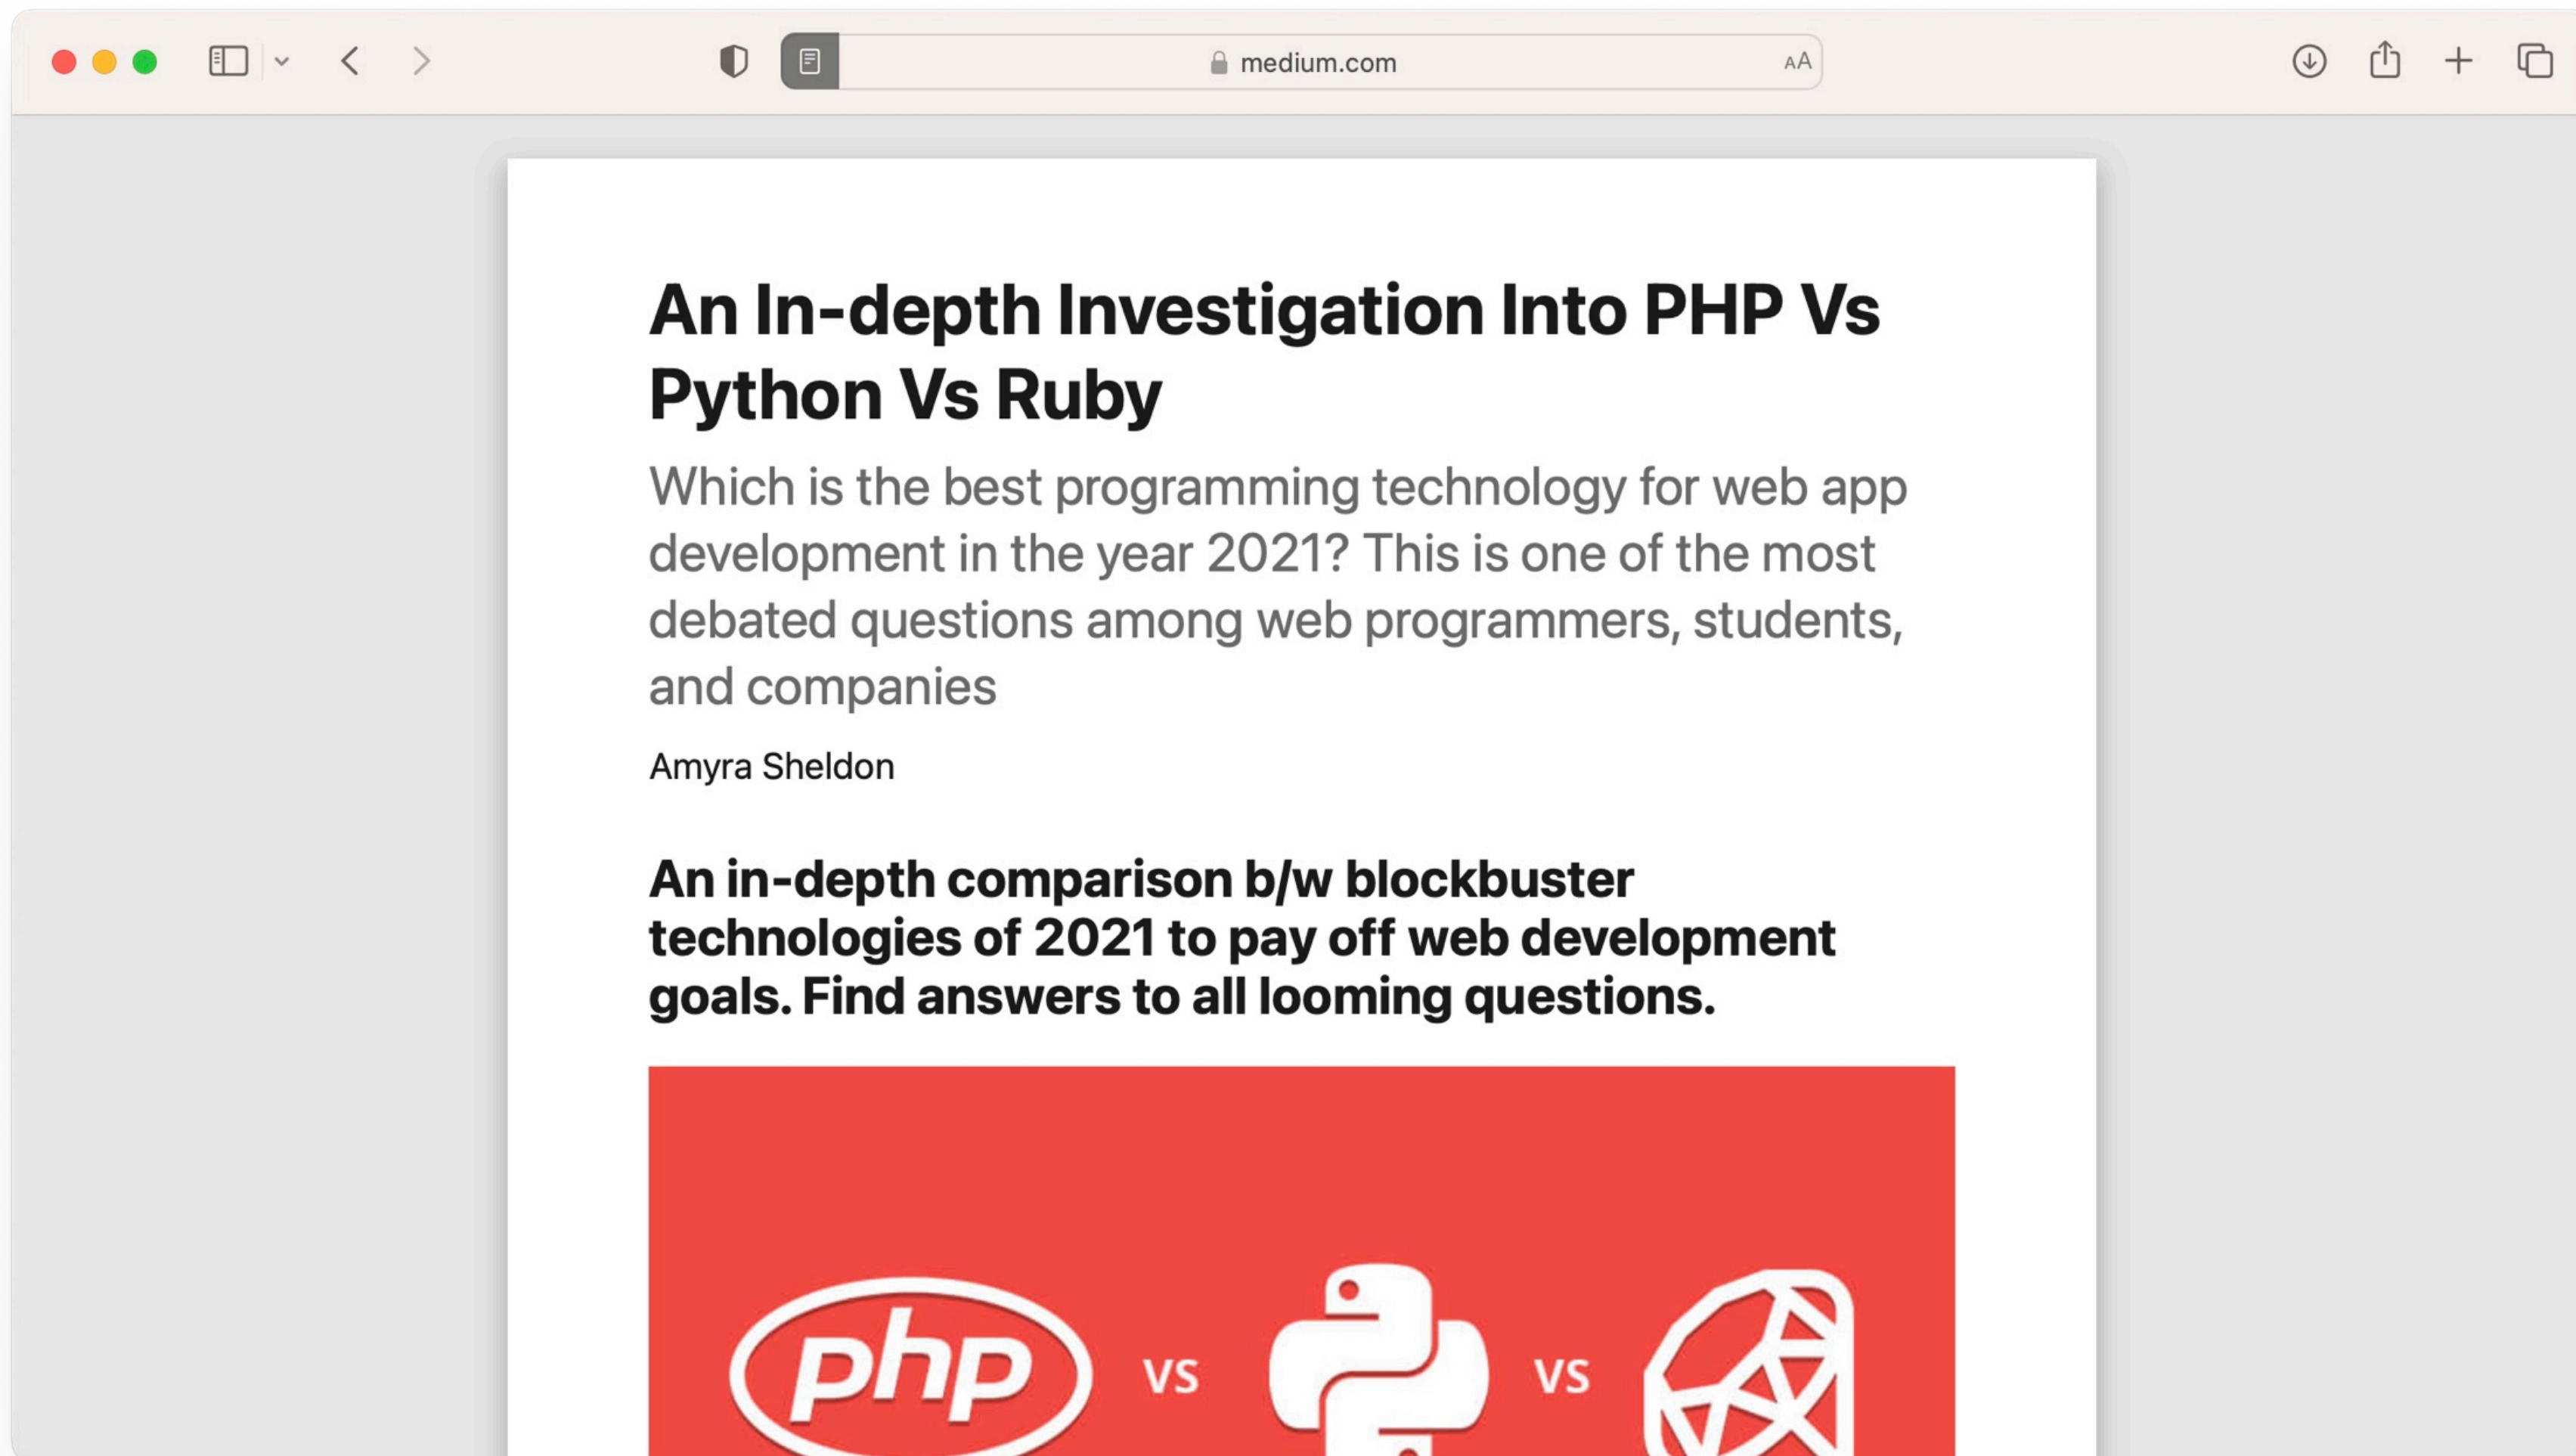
medium.com

AA

An In-depth Investigation Into PHP Vs Python Vs Ruby

Which is the best programming technology for web app development in the year 2021? This is one of the most debated questions among web programmers, students, and companies

Amyra Sheldon

An in-depth comparison b/w blockbuster technologies of 2021 to pay off web development goals. Find answers to all looming questions.

php vs vs